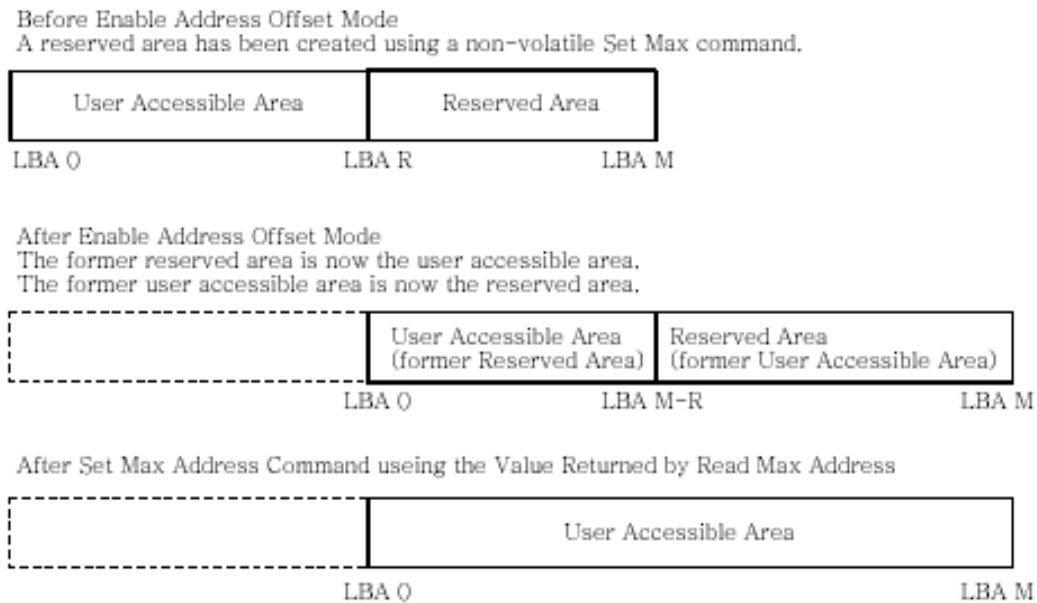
Before Enable Address Offset Mode
A reserved area has been created using a non-volatile Set Max command.

User Accessible Area

Reserved Area

LBA 0

LBA R

LBA M

After Enable Address Offset Mode
The former reserved area is now the user accessible area.
The former user accessible area is now the reserved area.

User Accessible Area (former Reserved Area)

Reserved Area (former User Accessible Area)

LBA 0

LBA M-R

LBA M

After Set Max Address Command useing the Value Returned by Read Max Address

User Accessible Area

LBA 0

LBA M